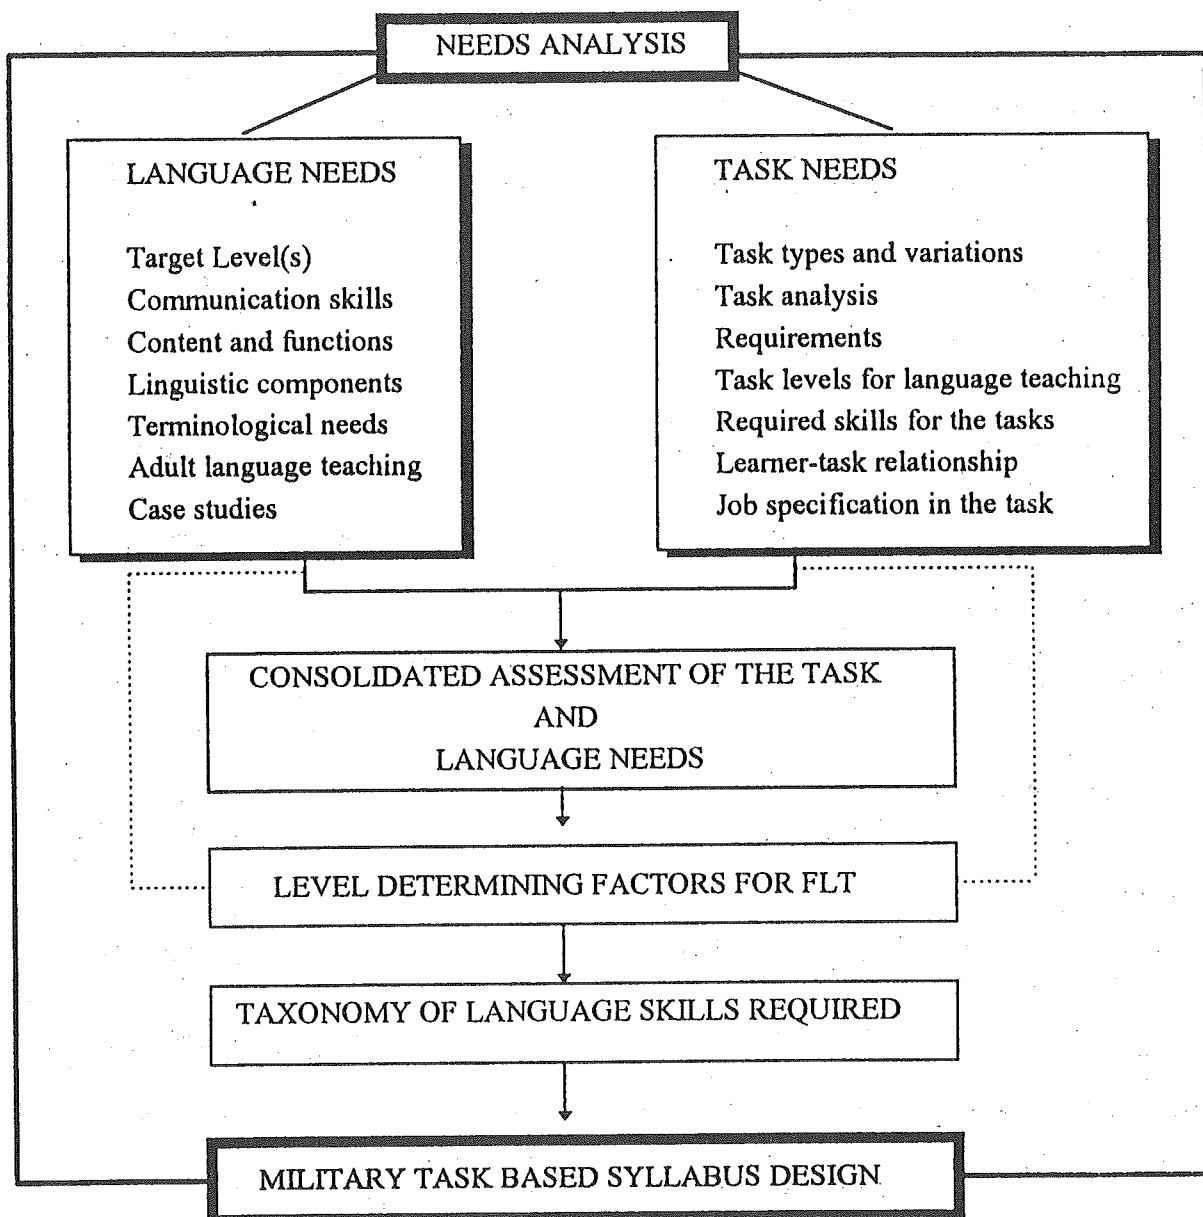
NEEDS ANALYSIS

LANGUAGE NEEDS

Target Level(s)
Communication skills
Content and functions
Linguistic components
Terminological needs
Adult language teaching
Case studies

TASK NEEDS

Task types and variations
Task analysis
Requirements
Task levels for language teaching
Required skills for the tasks
Learner-task relationship
Job specification in the task

CONSOLIDATED ASSESSMENT OF THE TASK AND LANGUAGE NEEDS

LEVEL DETERMINING FACTORS FOR FLT

TAXONOMY OF LANGUAGE SKILLS REQUIRED

MILITARY TASK BASED SYLLABUS DESIGN